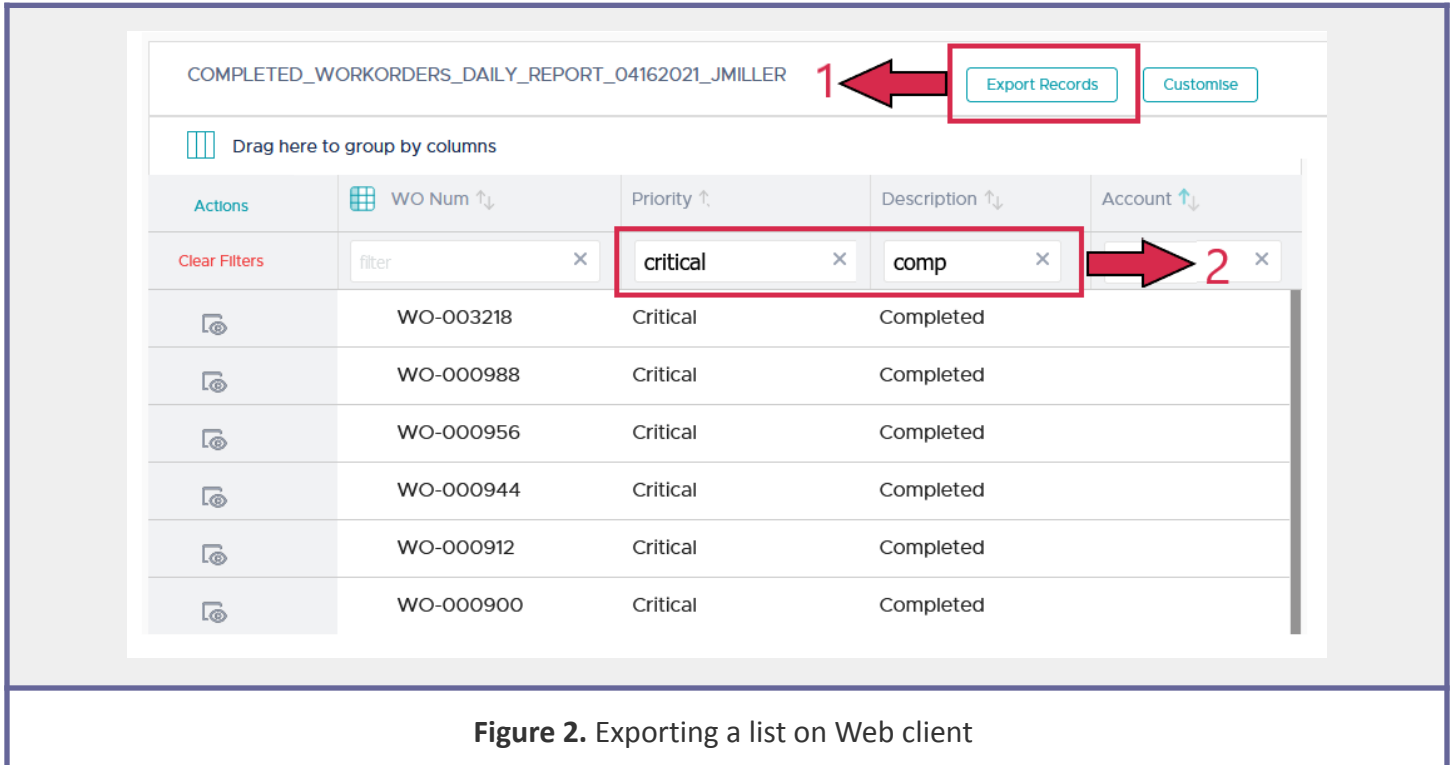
COMPLETED_WORKORDERS_DAILY_REPORT_04162021_JMILLER

1

Export Records

Customise

Drag here to group by columns

| Actions | WO Num | Priority | Description | Account |
|---|---|---|---|---|
| Clear Filters | filter × | critical × | comp × | 2 × |
| | WO-003218 | Critical | Completed | |
| | WO-000988 | Critical | Completed | |
| | WO-000956 | Critical | Completed | |
| | WO-000944 | Critical | Completed | |
| | WO-000912 | Critical | Completed | |
| | WO-000900 | Critical | Completed | |

**Figure 2.** Exporting a list on Web client